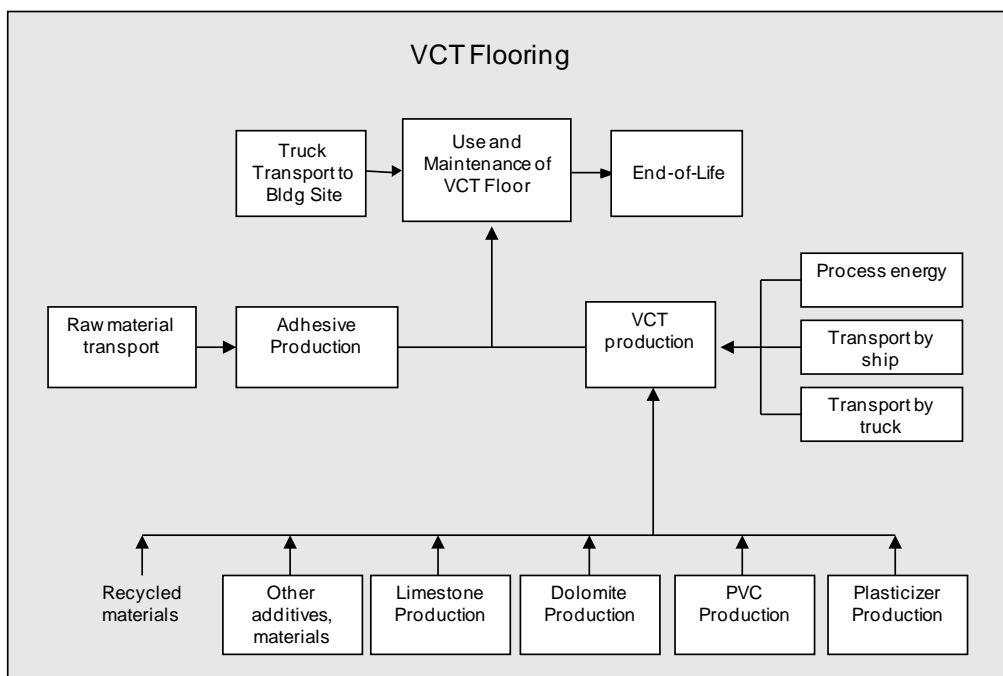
VCT Flooring

Truck Transport to Bldg Site

Use and Maintenance of VCT Floor

End-of-Life

Process energy

Raw material transport

Adhesive Production

VCT production

Transport by ship

Transport by truck

Recycled materials

Other additives, materials

Limestone Production

Dolomite Production

PVC Production

Plasticizer Production